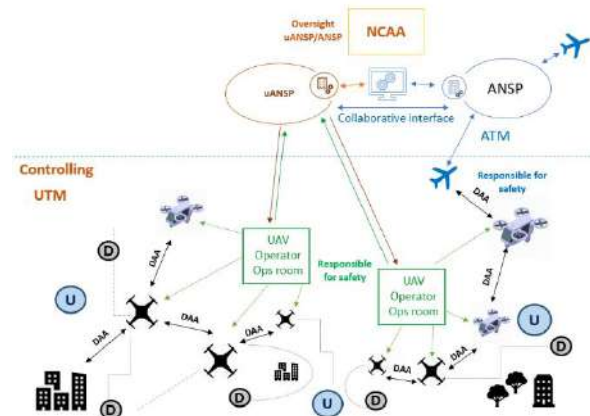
Oversight uANSP/ANSP

NCAA

uANSP

ANSP

Collaborative interface

ATM

Controlling

UTM

Responsible for safety

DAA

UAV Operator Ops room

Responsible for safety

UAV Operator Ops room

DAA

D

U

DAA

DAA

DAA

DAA

U

D

DAA

DAA

D

D

U

D